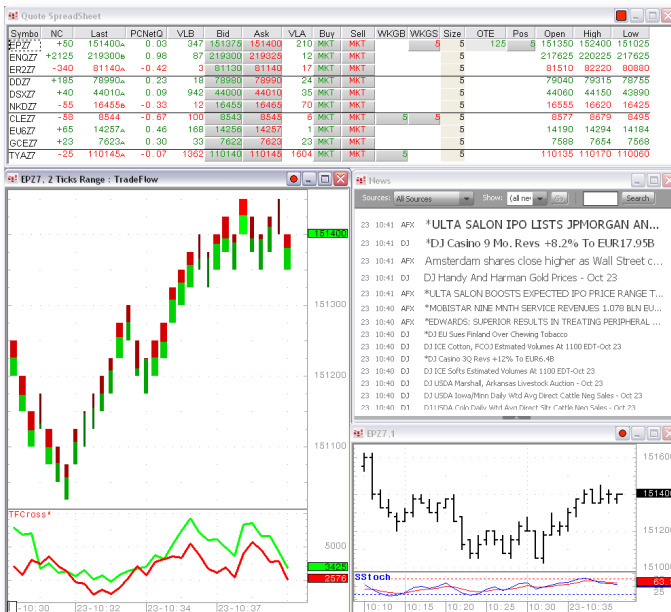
Quote SpreadSheet

| Symbol | NC | Last | PCNetQ | VLB | Bid | Ask | VLA | Buy | Sell | WKGB | WKGS | Size | OTE | Pos | Open | High | Low |
|---|---|---|---|---|---|---|---|---|---|---|---|---|---|---|---|---|---|
| EPZ7 | +50 | 151400 | 0.03 | 347 | 151375 | 151400 | 210 | MKT | MKT | | 5 | 5 | 125 | 5 | 151350 | 152400 | 151025 |
| ENQZ7 | +2125 | 219300 | 0.98 | 87 | 219300 | 219325 | 12 | MKT | MKT | | | 5 | | | 217625 | 220225 | 217625 |
| ER2Z7 | -340 | 81140 | -0.42 | 3 | 81130 | 81140 | 17 | MKT | MKT | | | 5 | | | 81510 | 82220 | 80880 |
| DDZ7 | +185 | 78990 | 0.23 | 18 | 78980 | 78990 | 24 | MKT | MKT | | | 5 | | | 79040 | 79315 | 78755 |
| DSXZ7 | +40 | 44010 | 0.09 | 942 | 44000 | 44010 | 35 | MKT | MKT | | | 5 | | | 44060 | 44150 | 43890 |
| NKDZ7 | -55 | 16455 | -0.33 | 12 | 16455 | 16465 | 70 | MKT | MKT | | | 5 | | | 16555 | 16620 | 16425 |
| CLEZ7 | -58 | 8544 | -0.67 | 100 | 8543 | 8545 | 6 | MKT | MKT | 5 | | 5 | | | 8577 | 8679 | 8495 |
| EU6Z7 | +65 | 14257 | 0.46 | 168 | 14256 | 14257 | 1 | MKT | MKT | | | 5 | | | 14190 | 14294 | 14184 |
| GCEZ7 | +23 | 7623 | 0.30 | 33 | 7622 | 7623 | 23 | MKT | MKT | | | 5 | | | 7588 | 7654 | 7568 |
| TYAZ7 | -25 | 110145 | -0.07 | 1362 | 110140 | 110145 | 1604 | MKT | MKT | 5 | | 5 | | | 110135 | 110170 | 110060 |

EPZ7, 2 Ticks Range : TradeFlow
151400
151300
151200
151100
TFCross*
5000
3425
2576
-10:30 23-10:32 23-10:34 23-10:37

News
Sources: All Sources Show: (all new Search
23 10:41 AFX *ULTA SALON IPO LISTS JPMORGAN AN...
23 10:41 DJ *DJ Casino 9 Mo. Revs +8.2% To EUR17.95B
23 10:41 AFX Amsterdam shares close higher as Wall Street c...
23 10:41 DJ DJ Handy And Harman Gold Prices - Oct 23
23 10:41 AFX *ULTA SALON BOOSTS EXPECTED IPO PRICE RANGE T...
23 10:40 AFX *MOBISTAR NINE MNTH SERVICE REVENUES 1.078 BLN EU...
23 10:40 AFX *EDWARDS: SUPERIOR RESULTS IN TREATING PERIPHERAL ...
23 10:40 DJ *DJ EU Sues Finland Over Chewing Tobacco
23 10:40 DJ DJ ICE Cotton, FCOJ Estimated Volumes At 1100 EDT-Oct 23
23 10:40 DJ *DJ Casino 3Q Revs +12% To EUR6.4B
23 10:40 DJ DJ ICE Softs Estimated Volumes At 1100 EDT-Oct 23
23 10:40 DJ DJ USDA Marshall, Arkansas Livestock Auction - Oct 23
23 10:40 DJ DJ USDA Iowa/Minn Daily Wtd Avg Direct Cattle Neg Sales - Oct 23
23 10:40 DJ DJ USDA Colo Daily Wtd Avg Direct Sltr Cattle Neg Sales - Oct 23

EPZ7,1
15160
15140
15120
15100
SStoch
63
10:10 10:15 10:20 10:25 10:30 23-10:35